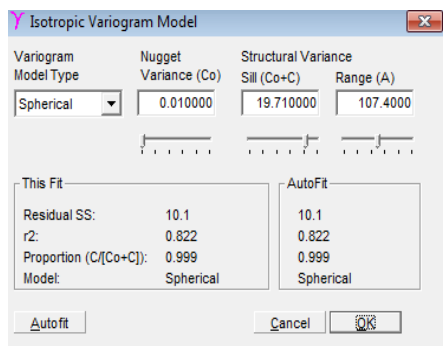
Isotropic Variogram Model

Variogram Model Type
Spherical

Nugget Variance (Co)
0.010000

Structural Variance
Sill (Co+C)
19.710000

Range (A)
107.4000

This Fit
Residual SS: 10.1
r2: 0.822
Proportion (C/[Co+C]): 0.999
Model: Spherical

AutoFit
10.1
0.822
0.999
Spherical

Autofit
Cancel
OK